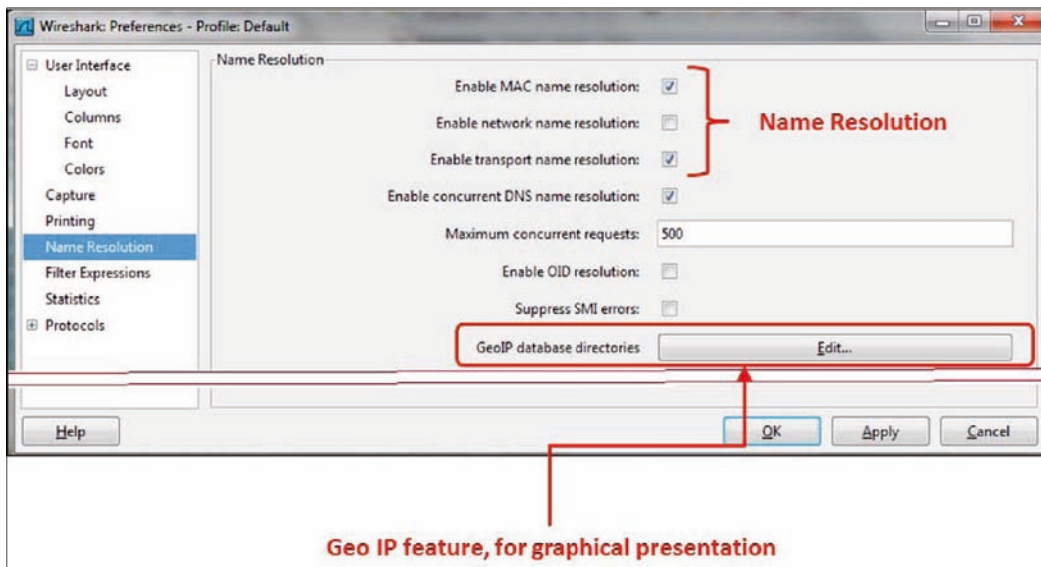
Wireshark: Preferences - Profile: Default

User Interface
Layout
Columns
Font
Colors
Capture
Printing
Name Resolution
Filter Expressions
Statistics
Protocols

Name Resolution

Enable MAC name resolution:

Enable network name resolution:

Enable transport name resolution:

Name Resolution

Enable concurrent DNS name resolution:

Maximum concurrent requests: 500

Enable OID resolution:

Suppress SMI errors:

GeoIP database directories Edit...

Help

OK Apply Cancel

Geo IP feature, for graphical presentation